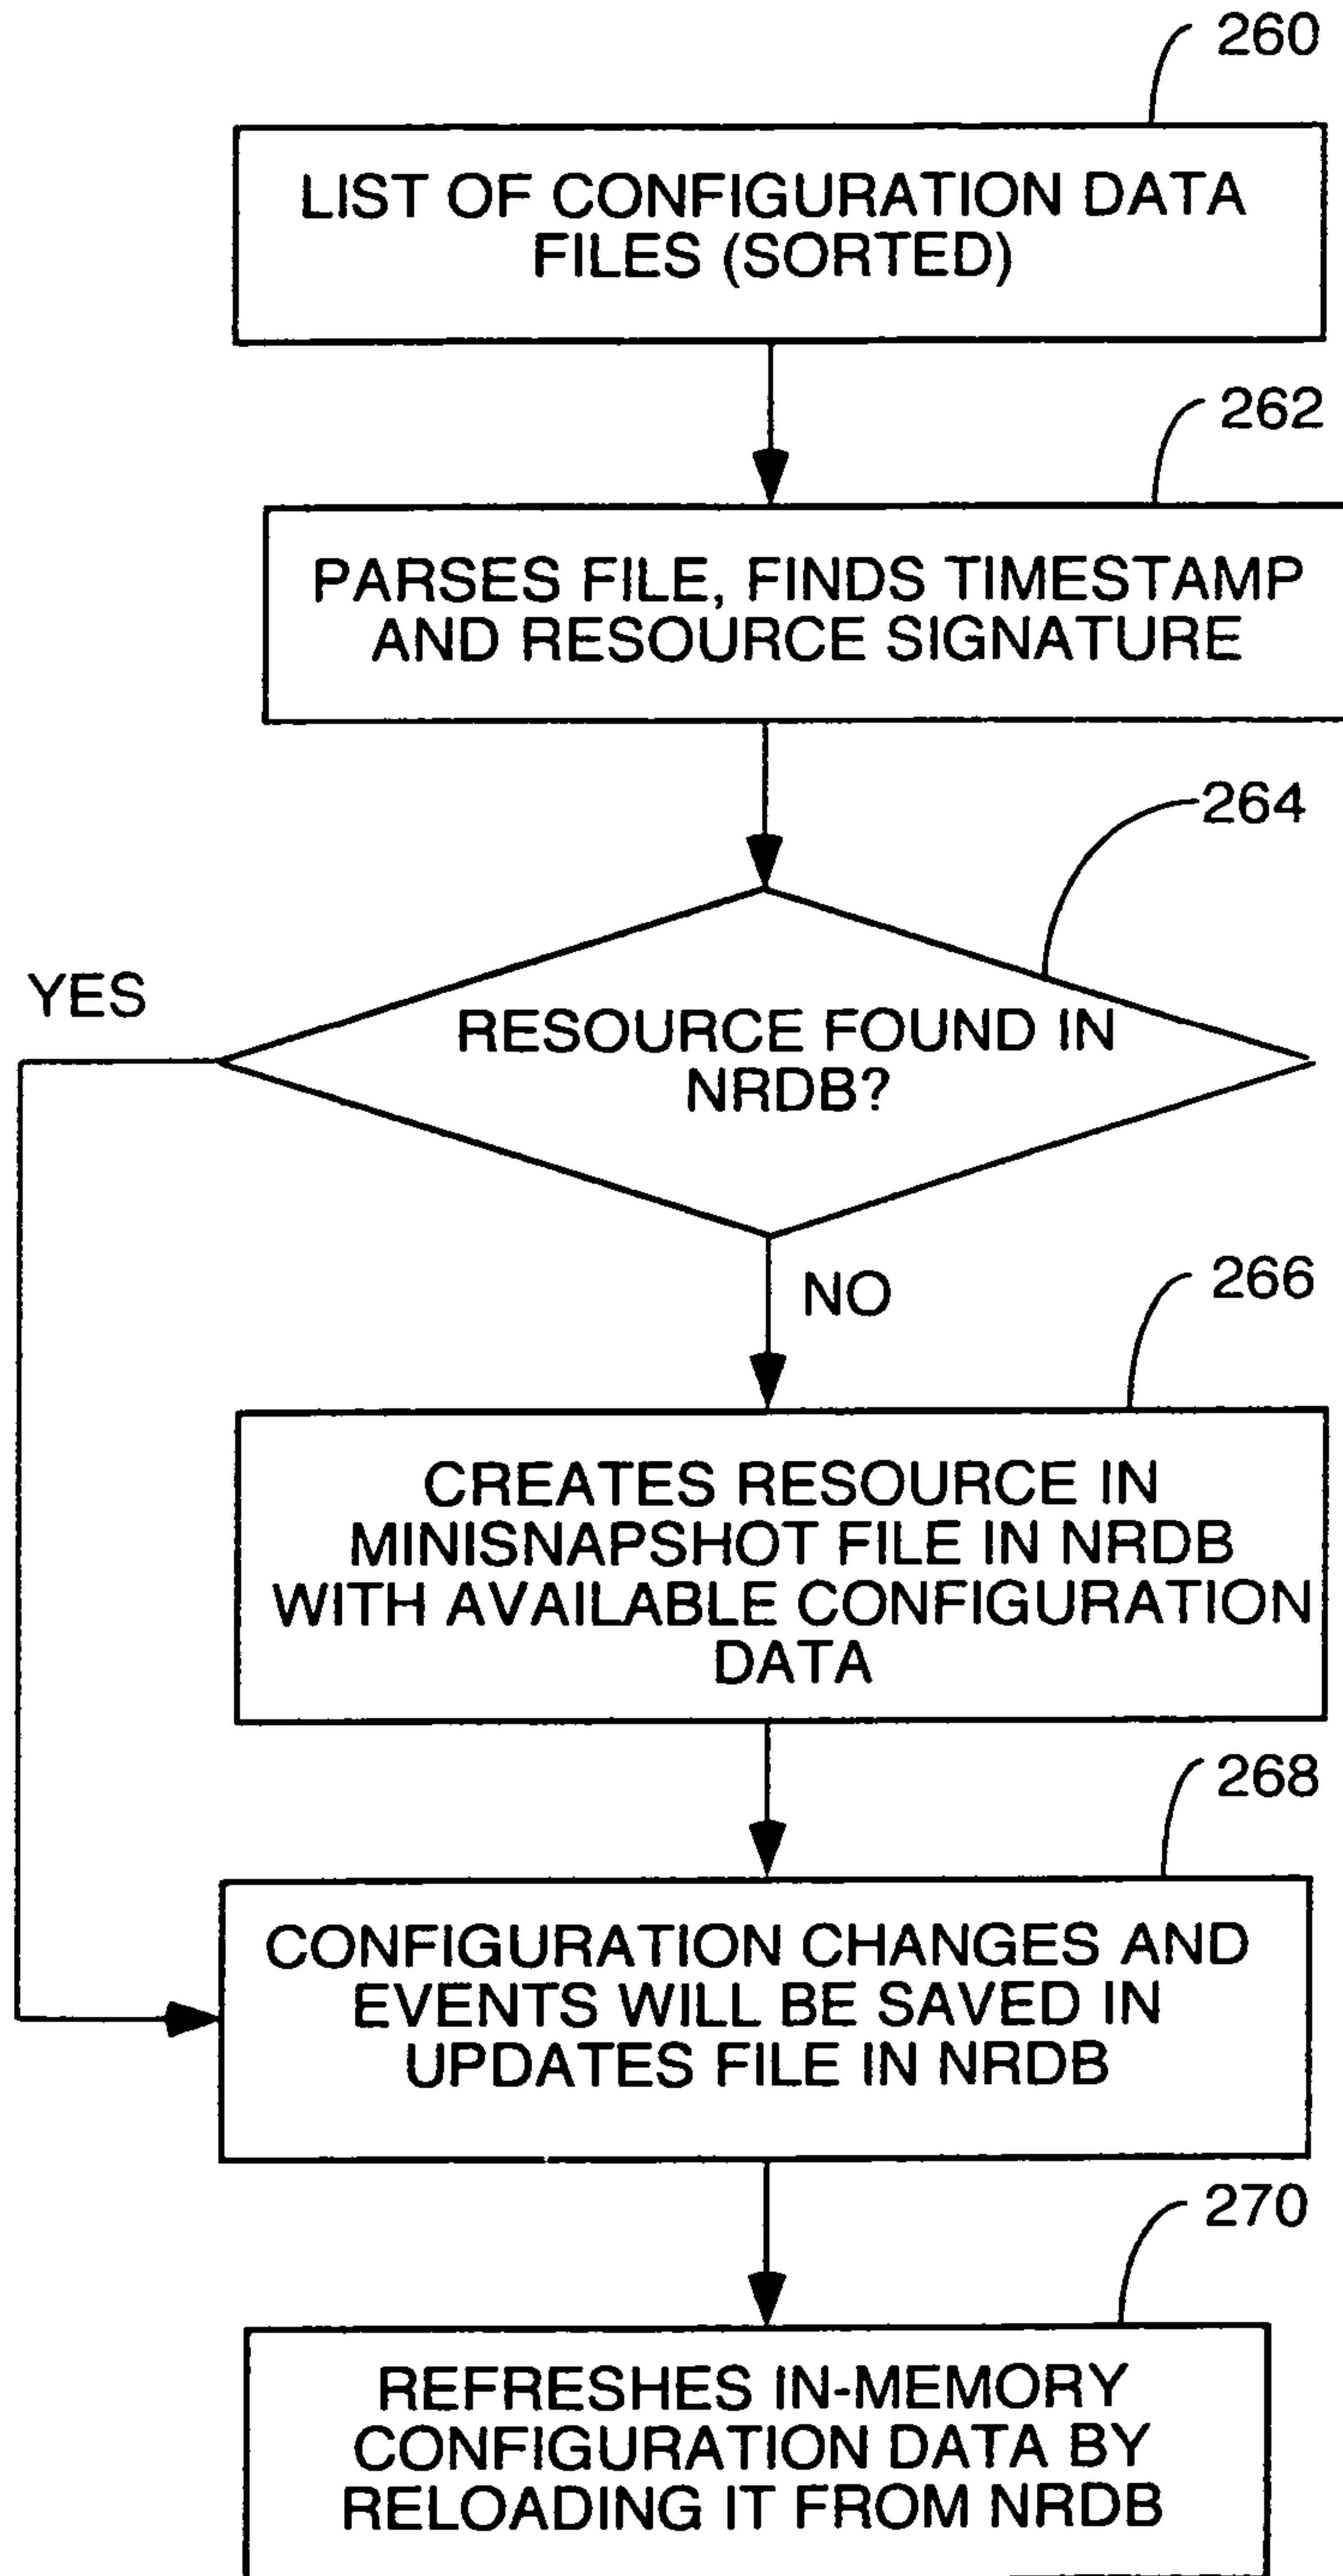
260

LIST OF CONFIGURATION DATA FILES (SORTED)

262

PARSES FILE, FINDS TIMESTAMP AND RESOURCE SIGNATURE

264

YES

RESOURCE FOUND IN NRDB?

NO

266

CREATES RESOURCE IN MINISNAPSHOT FILE IN NRDB WITH AVAILABLE CONFIGURATION DATA

268

CONFIGURATION CHANGES AND EVENTS WILL BE SAVED IN UPDATES FILE IN NRDB

270

REFRESHES IN-MEMORY CONFIGURATION DATA BY RELOADING IT FROM NRDB